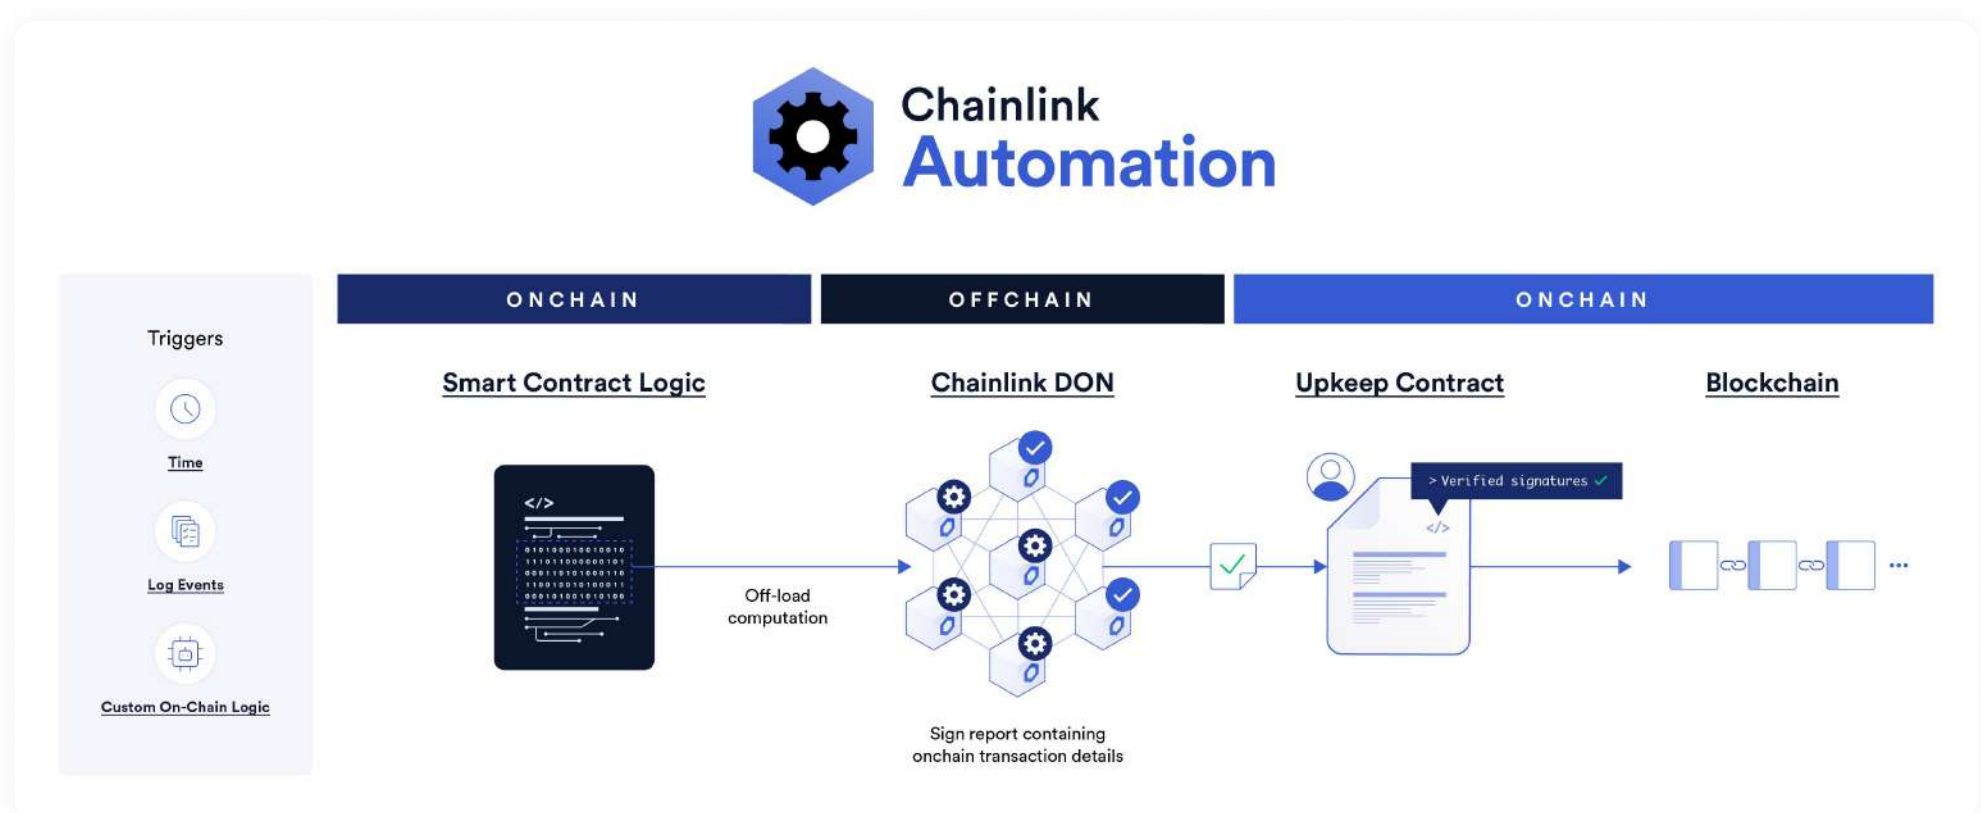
Chainlink
Automation

Triggers

Time

Log Events

Custom On-Chain Logic

ONCHAIN

OFFCHAIN

ONCHAIN

Smart Contract Logic

Chainlink DON

Upkeep Contract

Blockchain

</>

Off-load computation

Sign report containing onchain transaction details

> Verified signatures

</>

...